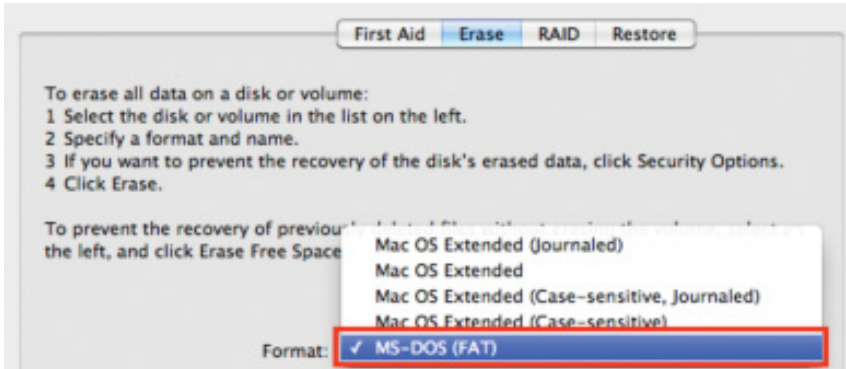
First Aid | Erase | RAID | Restore

To erase all data on a disk or volume:
1 Select the disk or volume in the list on the left.
2 Specify a format and name.
3 If you want to prevent the recovery of the disk's erased data, click Security Options.
4 Click Erase.

To prevent the recovery of previou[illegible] the left, and click Erase Free Space

Mac OS Extended (Journaled)
Mac OS Extended
Mac OS Extended (Case-sensitive, Journaled)
Mac OS Extended (Case-sensitive)

Format: ✓ MS-DOS (FAT)